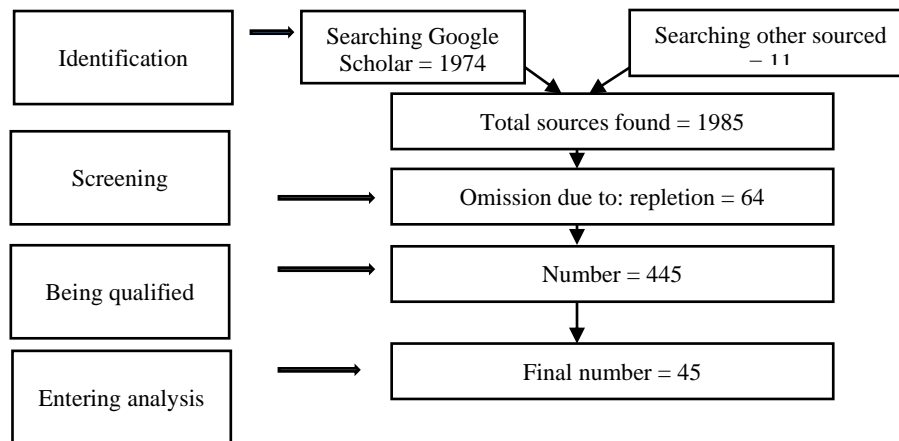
Identification

Searching Google Scholar = 1974

Searching other sourced = 11

Total sources found = 1985

Screening

Omission due to: repletion = 64

Being qualified

Number = 445

Entering analysis

Final number = 45